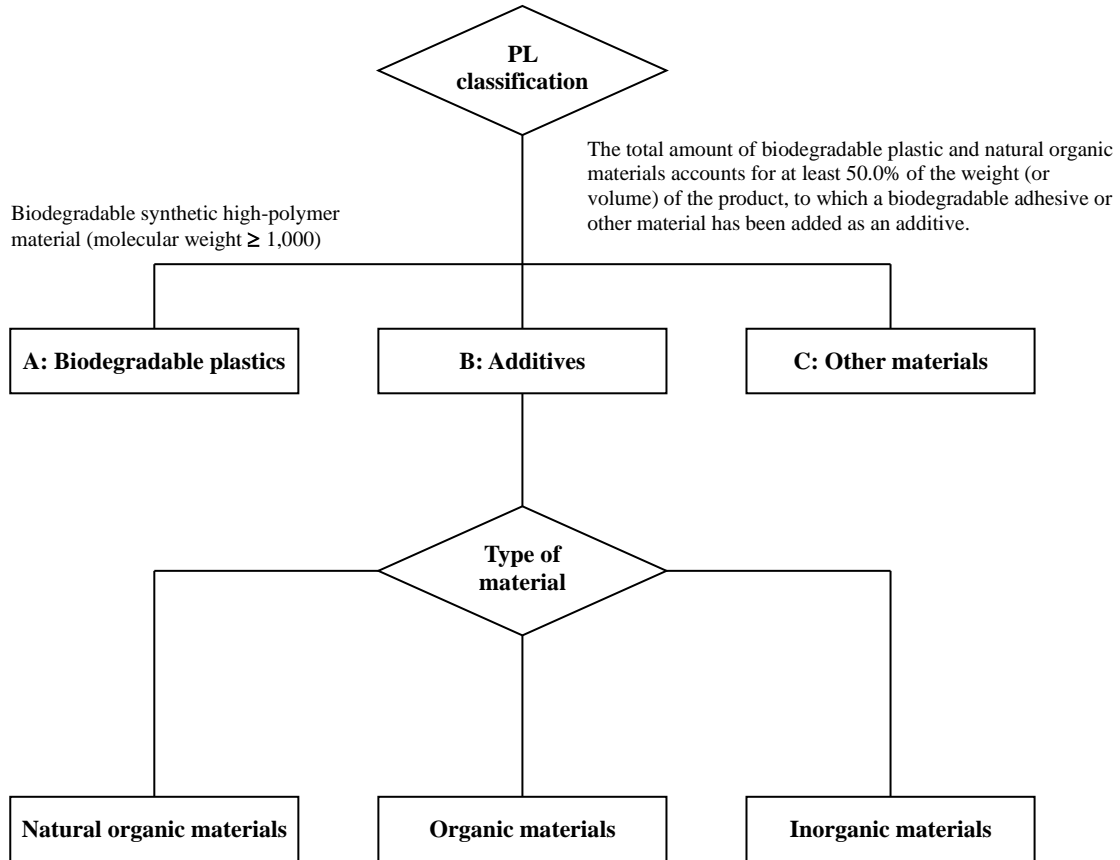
PL classification

The total amount of biodegradable plastic and natural organic materials accounts for at least 50.0% of the weight (or volume) of the product, to which a biodegradable adhesive or other material has been added as an additive.

Biodegradable synthetic high-polymer material (molecular weight $\geq$ 1,000)

A: Biodegradable plastics

B: Additives

C: Other materials

Type of material

Natural organic materials

Organic materials

Inorganic materials